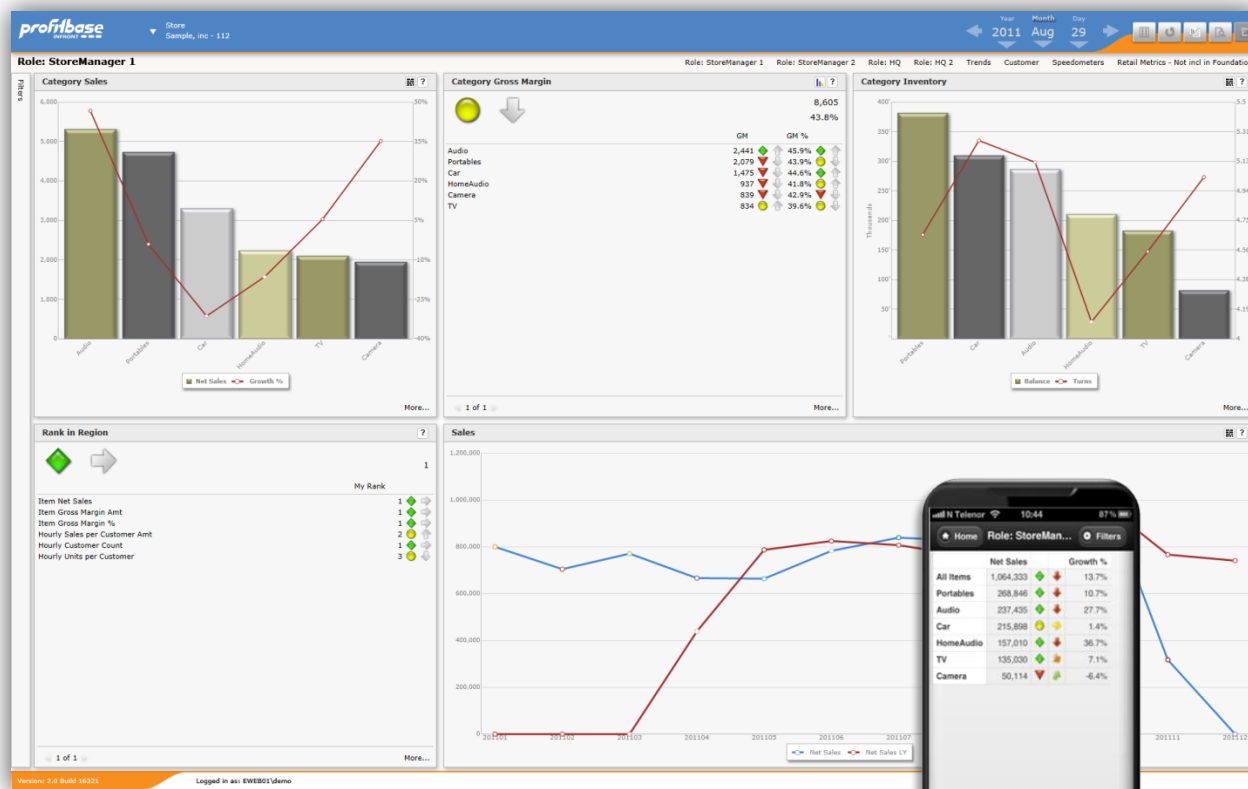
profitbase INFRONT

Store
Sample, inc - 112

Year 2011 Month Aug Day 29

Role: StoreManager 1

Role: StoreManager 1 Role: StoreManager 2 Role: HQ Role: HQ 2 Trends Customer Speedometers Retail Metrics - Not incl in Foundatio

Filters

Category Sales

6,000 5,000 4,000 3,000 2,000 1,000 0

30% 15% 20% 5% -10% -25% -40%

Audio Portables Car HomeAudio TV Camera

Net Sales Growth %

More...

Category Gross Margin

8,605
43.8%

| | GM | GM % |
|---|---|---|
| Audio | 2,441 | 45.9% |
| Portables | 2,079 | 43.9% |
| Car | 1,475 | 44.6% |
| HomeAudio | 937 | 41.8% |
| Camera | 839 | 42.9% |
| TV | 834 | 39.6% |

1 of 1

More...

Category Inventory

400' 350' 300' 250' 200' 150' 100' 50'

Thousands

Portables Car Audio HomeAudio TV Camera

Balance Turns

More...

Rank in Region

1

My Rank

| | |
|---|---|
| Item Net Sales | 1 |
| Item Gross Margin Amt | 1 |
| Item Gross Margin % | 1 |
| Hourly Sales per Customer Amt | 2 |
| Hourly Customer Count | 1 |
| Hourly Units per Customer | 3 |

1 of 1

More...

Sales

1,200,000 1,000,000 800,000 600,000 400,000 200,000 0

201101 201102 201103 201104 201105 201106 201107 201111 201112

Net Sales Net Sales LY

N Telenor 10:44 87%

Home Role: StoreMan... Filters

| | Net Sales | Growth % |
|---|---|---|
| All Items | 1,064,333 | 13.7% |
| Portables | 268,846 | 10.7% |
| Audio | 237,435 | 27.7% |
| Car | 215,898 | 1.4% |
| HomeAudio | 157,010 | 36.7% |
| TV | 135,030 | 7.1% |
| Camera | 50,114 | -6.4% |

Version: 2.0 Build 16321

Logged in as: EWEB01\demo